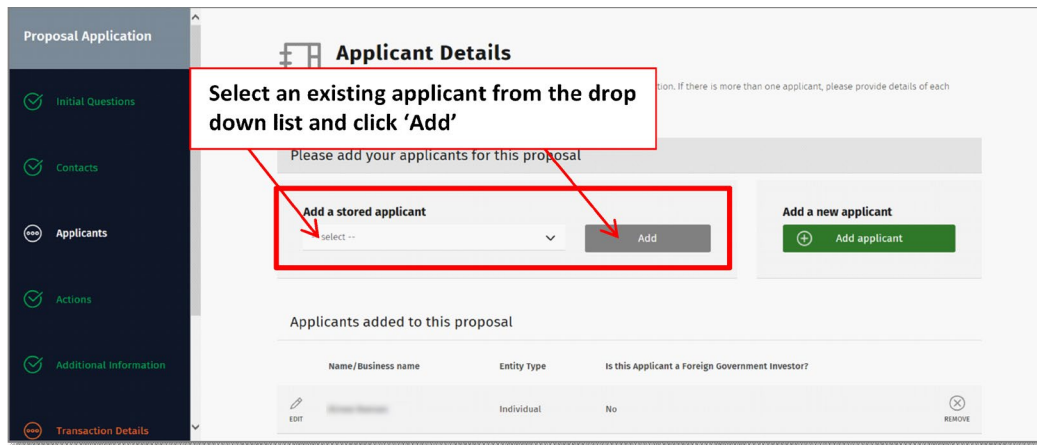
Proposal Application

Initial Questions

Contacts

Applicants

Actions

Additional Information

Transaction Details

Applicant Details

Select an existing applicant from the drop down list and click 'Add'

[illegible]tion. If there is more than one applicant, please provide details of each

Please add your applicants for this proposal

Add a stored applicant

-- select --

Add

Add a new applicant

Add applicant

Applicants added to this proposal

| | Name/Business name | Entity Type | Is this Applicant a Foreign Government Investor? | |
|---|---|---|---|---|
| EDIT | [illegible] | Individual | No | REMOVE |